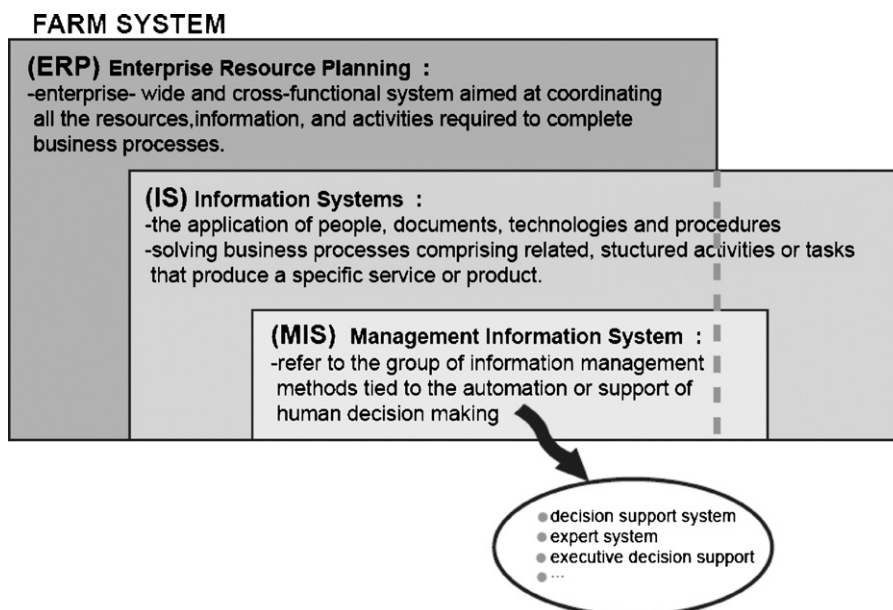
FARM SYSTEM

(ERP) Enterprise Resource Planning :
-enterprise- wide and cross-functional system aimed at coordinating all the resources,information, and activities required to complete business processes.

(IS) Information Systems :
-the application of people, documents, technologies and procedures
-solving business processes comprising related, stuctured activities or tasks that produce a specific service or product.

(MIS) Management Information System :
-refer to the group of information management methods tied to the automation or support of human decision making

decision support system
expert system
executive decision support
...